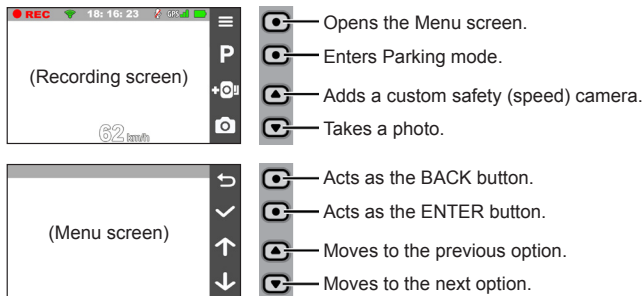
REC 18: 16: 23 GPS

P

(Recording screen)

62 km/h

Opens the Menu screen.

Enters Parking mode.

Adds a custom safety (speed) camera.

Takes a photo.

(Menu screen)

Acts as the BACK button.

Acts as the ENTER button.

Moves to the previous option.

Moves to the next option.